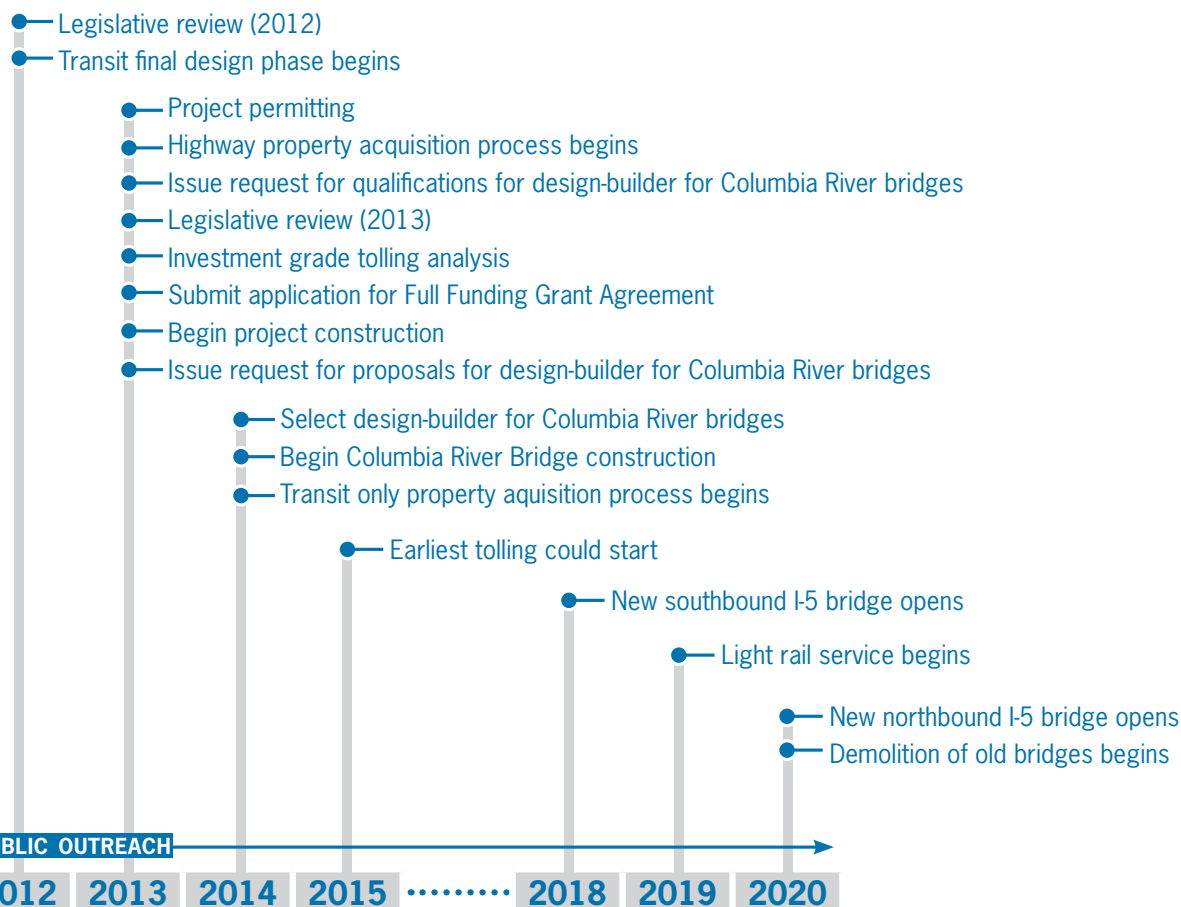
Legislative review (2012)
Transit final design phase begins
Project permitting
Highway property acquisition process begins
Issue request for qualifications for design-builder for Columbia River bridges
Legislative review (2013)
Investment grade tolling analysis
Submit application for Full Funding Grant Agreement
Begin project construction
Issue request for proposals for design-builder for Columbia River bridges
Select design-builder for Columbia River bridges
Begin Columbia River Bridge construction
Transit only property aquisition process begins
Earliest tolling could start
New southbound I-5 bridge opens
Light rail service begins
New northbound I-5 bridge opens
Demolition of old bridges begins
BLIC OUTREACH
012 2013 2014 2015 ........ 2018 2019 2020